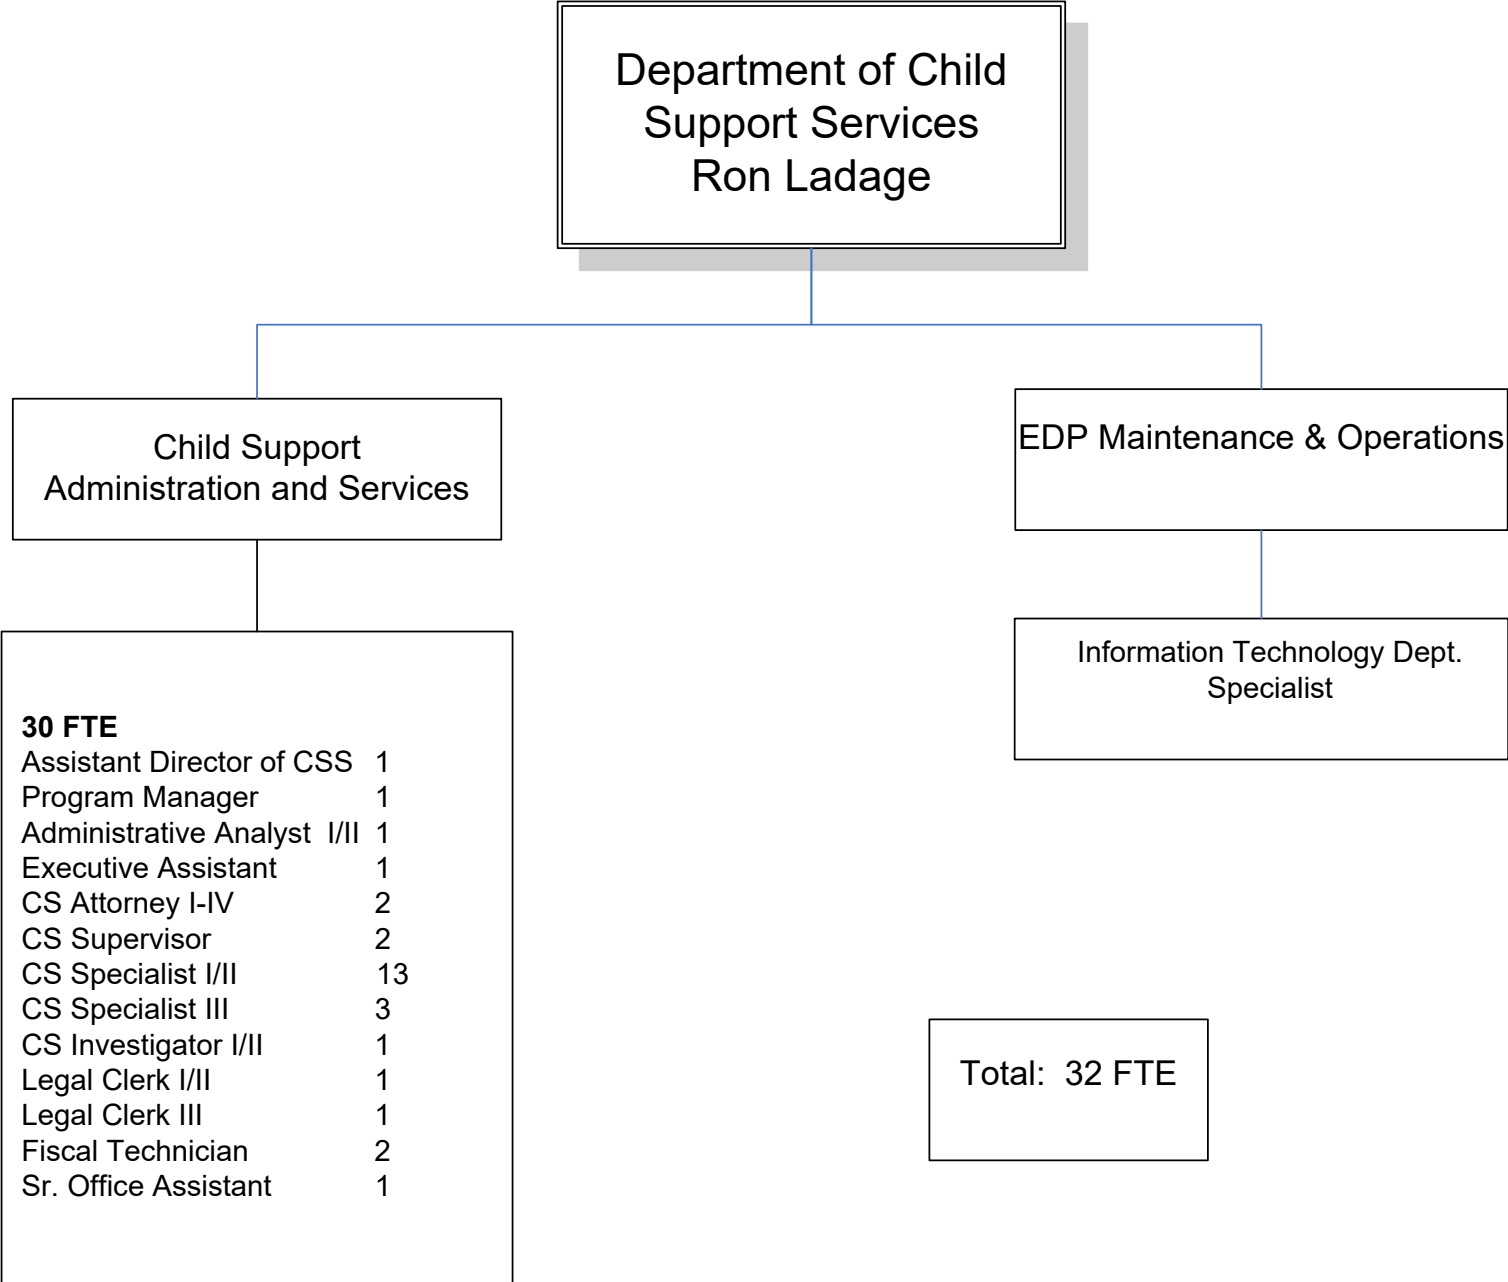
Department of Child Support Services
Ron Ladage

Child Support Administration and Services

30 FTE

| | |
|---|---|
| Assistant Director of CSS | 1 |
| Program Manager | 1 |
| Administrative Analyst I/II | 1 |
| Executive Assistant | 1 |
| CS Attorney I-IV | 2 |
| CS Supervisor | 2 |
| CS Specialist I/II | 13 |
| CS Specialist III | 3 |
| CS Investigator I/II | 1 |
| Legal Clerk I/II | 1 |
| Legal Clerk III | 1 |
| Fiscal Technician | 2 |
| Sr. Office Assistant | 1 |

EDP Maintenance & Operations

Information Technology Dept. Specialist

Total: 32 FTE